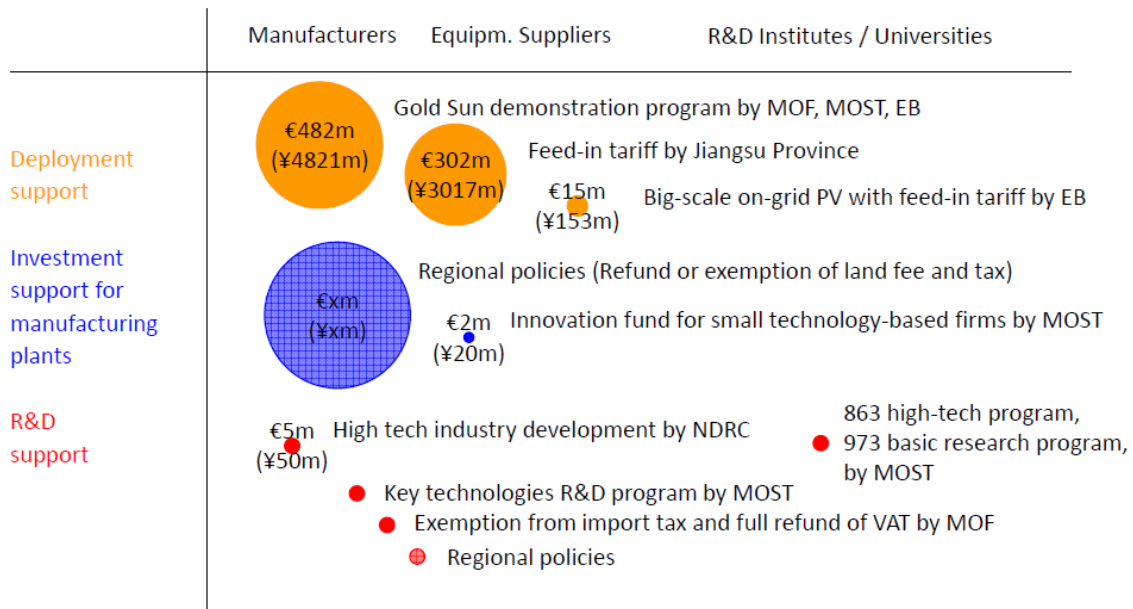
Manufacturers Equipm. Suppliers R&D Institutes / Universities

Deployment support

€482m (¥4821m)

Gold Sun demonstration program by MOF, MOST, EB

€302m (¥3017m)

Feed-in tariff by Jiangsu Province

€15m (¥153m)

Big-scale on-grid PV with feed-in tariff by EB

Investment support for manufacturing plants

€xm (¥xm)

Regional policies (Refund or exemption of land fee and tax)

€2m (¥20m)

Innovation fund for small technology-based firms by MOST

R&D support

€5m (¥50m)

High tech industry development by NDRC

863 high-tech program, 973 basic research program, by MOST

Key technologies R&D program by MOST

Exemption from import tax and full refund of VAT by MOF

Regional policies